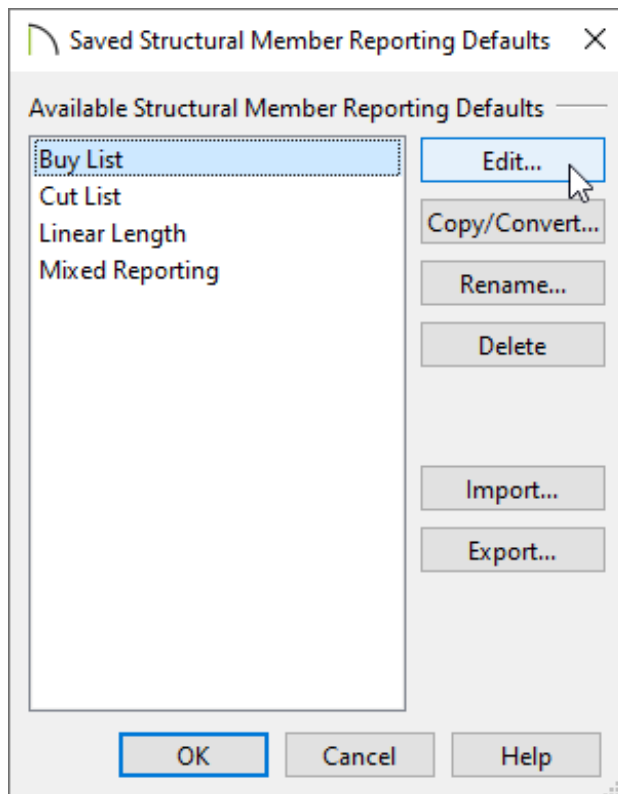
Saved Structural Member Reporting Defaults ×

Available Structural Member Reporting Defaults

Buy List
Cut List
Linear Length
Mixed Reporting

Edit...
Copy/Convert...
Rename...
Delete
Import...
Export...

OK
Cancel
Help